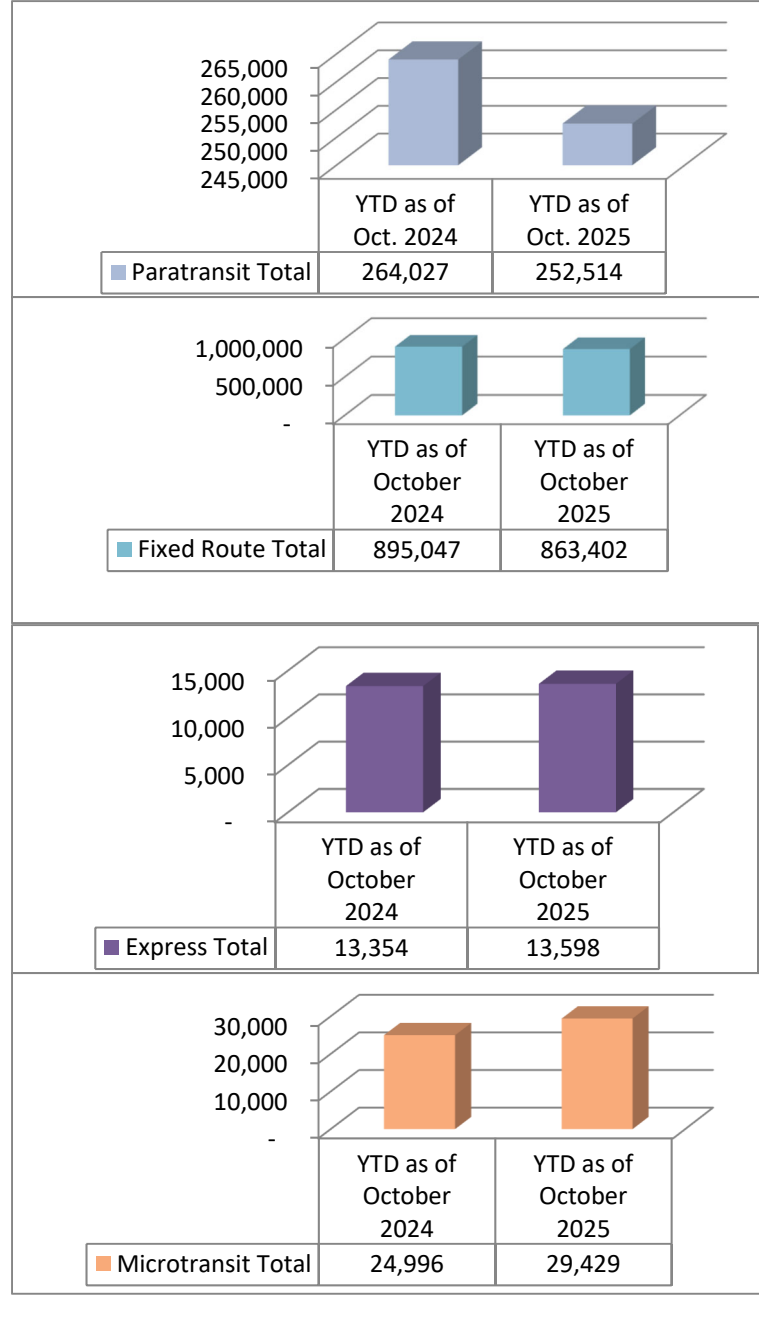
265,000
260,000
255,000
250,000
245,000

| | YTD as of Oct. 2024 | YTD as of Oct. 2025 |
|---|---|---|
| Paratransit Total | 264,027 | 252,514 |

1,000,000
500,000
-

| | YTD as of October 2024 | YTD as of October 2025 |
|---|---|---|
| Fixed Route Total | 895,047 | 863,402 |

15,000
10,000
5,000
-

| | YTD as of October 2024 | YTD as of October 2025 |
|---|---|---|
| Express Total | 13,354 | 13,598 |

30,000
20,000
10,000
-

| | YTD as of October 2024 | YTD as of October 2025 |
|---|---|---|
| Microtransit Total | 24,996 | 29,429 |